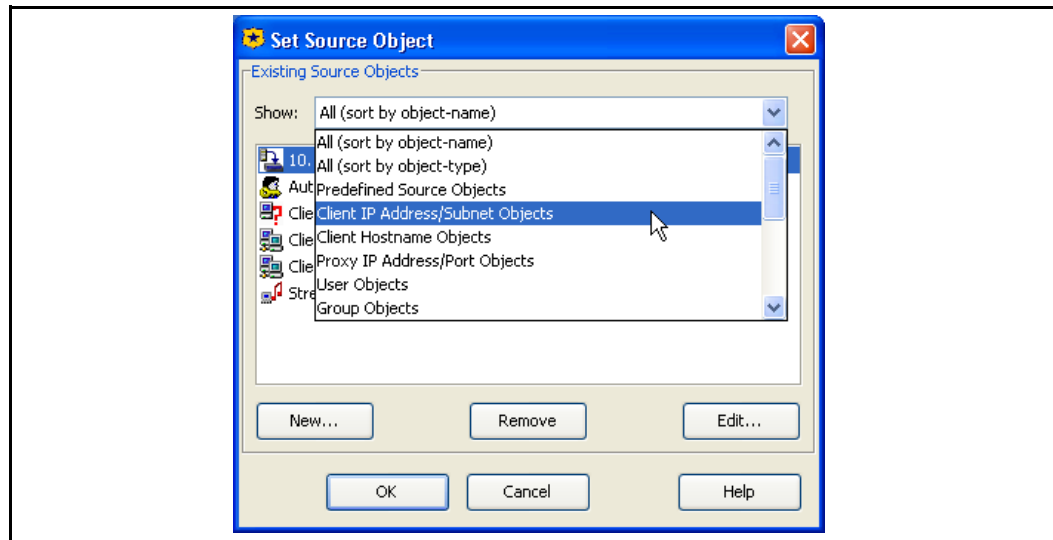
Set Source Object

Existing Source Objects

Show: All (sort by object-name)

All (sort by object-name)
All (sort by object-type)
Predefined Source Objects
Client IP Address/Subnet Objects
Client Hostname Objects
Proxy IP Address/Port Objects
User Objects
Group Objects

10.
Aut
Clie
Clie
Clie
Stre

New...
Remove
Edit...

OK
Cancel
Help